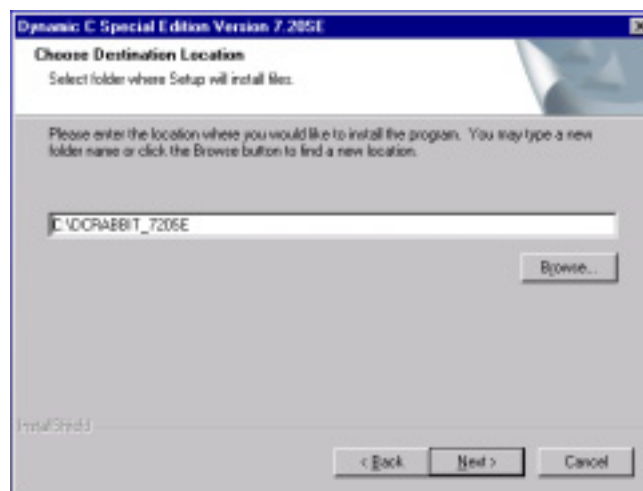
Dynamic C Special Edition Version 7.20SE

Choose Destination Location

Select folder where Setup will install files.

Please enter the location where you would like to install the program. You may type a new folder name or click the Browse button to find a new location.

C:\DCRABBIT_720SE

Browse...

InstallShield

< Back

Next >

Cancel